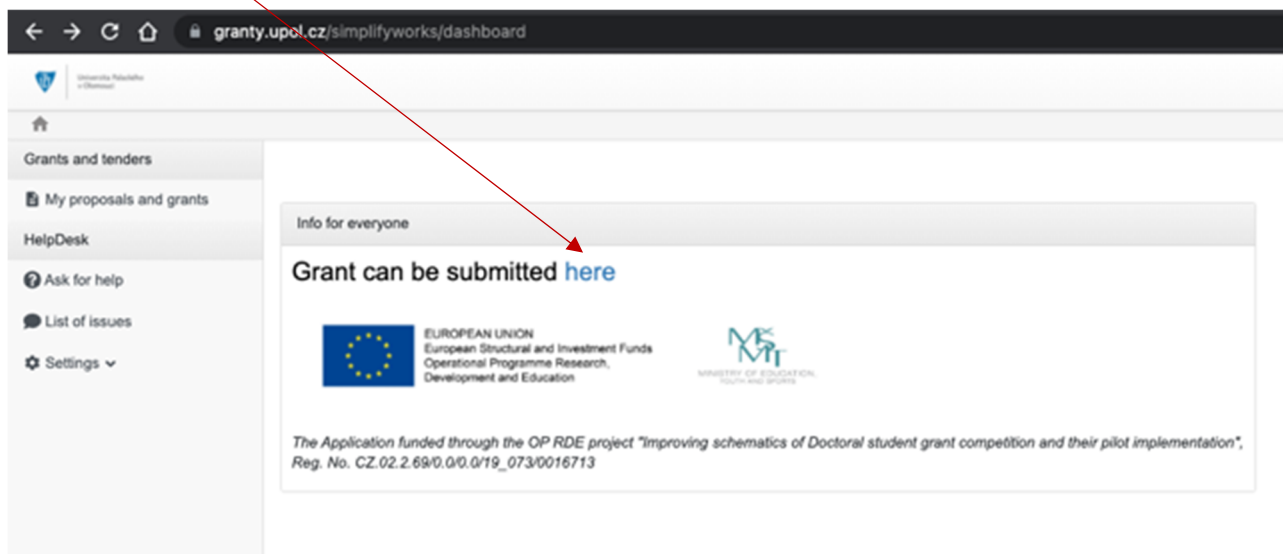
granty.upol.cz/simplifyworks/dashboard

Univerzita Palackého v Olomouci

Grants and tenders

My proposals and grants

HelpDesk

Ask for help

List of issues

Settings

Info for everyone

Grant can be submitted here

EUROPEAN UNION
European Structural and Investment Funds
Operational Programme Research, Development and Education

MŠMT
MINISTRY OF EDUCATION, YOUTH AND SPORTS

The Application funded through the OP RDE project "Improving schematics of Doctoral student grant competition and their pilot implementation", Reg. No. CZ.02.2.69/0.0/0.0/19_073/0016713